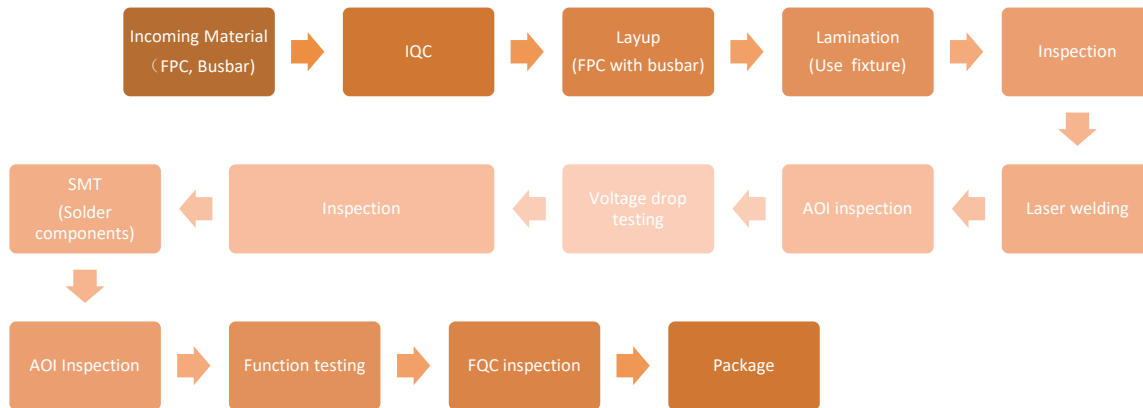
Incoming Material （FPC, Busbar)

IQC

Layup (FPC with busbar)

Lamination (Use fixture)

Inspection

Laser welding

AOI inspection

Voltage drop testing

Inspection

SMT (Solder components)

AOI Inspection

Function testing

FQC inspection

Package